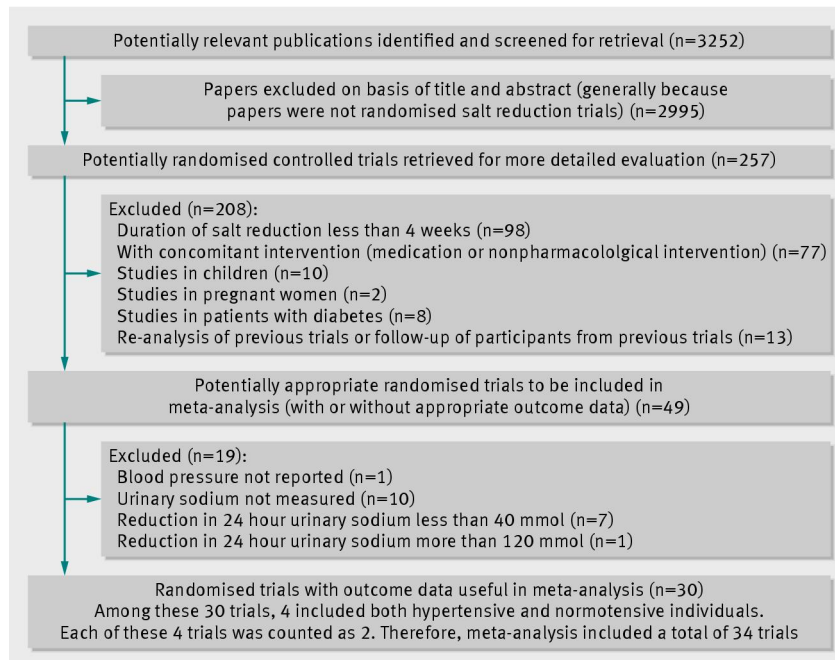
Potentially relevant publications identified and screened for retrieval (n=3252)

Papers excluded on basis of title and abstract (generally because papers were not randomised salt reduction trials) (n=2995)

Potentially randomised controlled trials retrieved for more detailed evaluation (n=257)

Excluded (n=208):
Duration of salt reduction less than 4 weeks (n=98)
With concomitant intervention (medication or nonpharmacololgical intervention) (n=77)
Studies in children (n=10)
Studies in pregnant women (n=2)
Studies in patients with diabetes (n=8)
Re-analysis of previous trials or follow-up of participants from previous trials (n=13)

Potentially appropriate randomised trials to be included in meta-analysis (with or without appropriate outcome data) (n=49)

Excluded (n=19):
Blood pressure not reported (n=1)
Urinary sodium not measured (n=10)
Reduction in 24 hour urinary sodium less than 40 mmol (n=7)
Reduction in 24 hour urinary sodium more than 120 mmol (n=1)

Randomised trials with outcome data useful in meta-analysis (n=30)
Among these 30 trials, 4 included both hypertensive and normotensive individuals.
Each of these 4 trials was counted as 2. Therefore, meta-analysis included a total of 34 trials